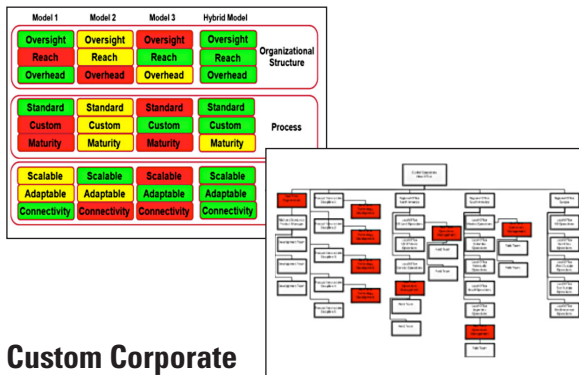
| Model 1 | Model 2 | Model 3 | Hybrid Model | |
|---|---|---|---|---|
| Oversight | Oversight | Oversight | Oversight | Organizational Structure |
| Reach | Reach | Reach | Reach | |
| Overhead | Overhead | Overhead | Overhead | |
| Standard | Standard | Standard | Standard | Process |
| Custom | Custom | Custom | Custom | |
| Maturity | Maturity | Maturity | Maturity | |
| Scalable | Scalable | Scalable | Scalable | |
| Adaptable | Adaptable | Adaptable | Adaptable | |
| Connectivity | Connectivity | Connectivity | Connectivity | |

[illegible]

Custom Corporate